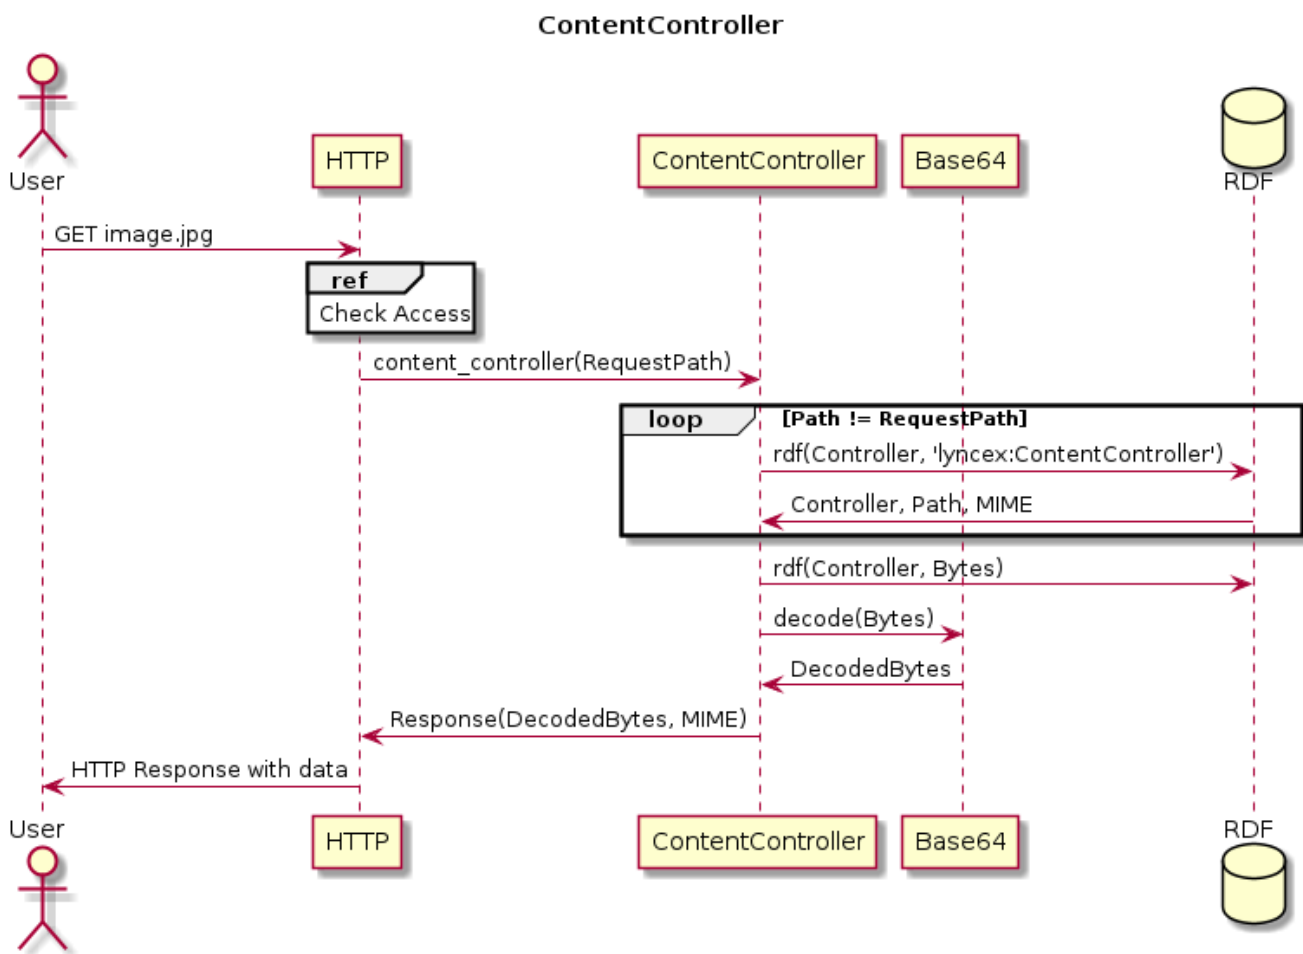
ContentController

User
HTTP
ContentController
Base64
RDF

GET image.jpg

ref
Check Access

content_controller(RequestPath)

loop [Path != RequestPath]
rdf(Controller, 'lyncex:ContentController')
Controller, Path, MIME

rdf(Controller, Bytes)
decode(Bytes)
DecodedBytes
Response(DecodedBytes, MIME)
HTTP Response with data

User
HTTP
ContentController
Base64
RDF